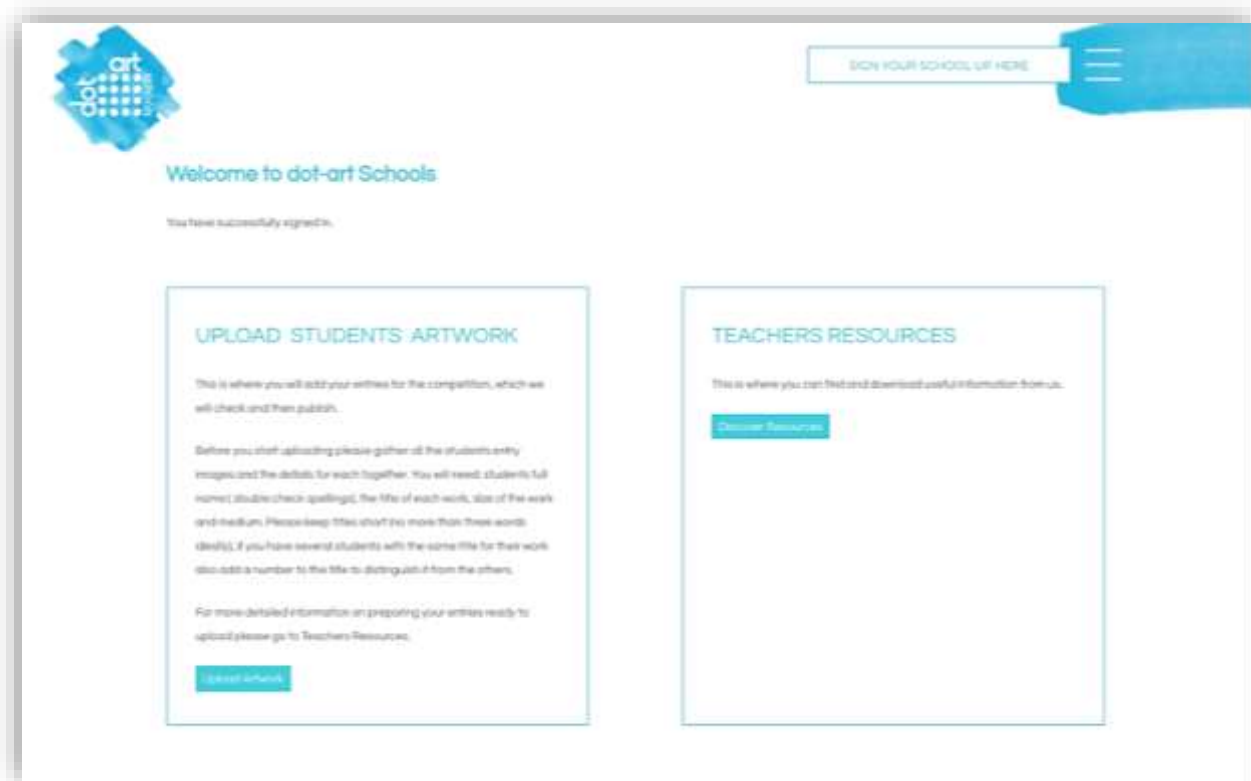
dot art schools

SIGN YOUR SCHOOL UP HERE

Welcome to dot-art Schools

You have successfully signed in.

UPLOAD STUDENTS ARTWORK

This is where you will add your entries for the competition, which we will check and then publish.

Before you start uploading please gather all the students entry images and the details for each together. You will need: students full name(s) (double check spellings), the title of each work, size of the work and medium. Please keep titles short (no more than three words ideally), if you have several students with the same title for their work also add a number to the title to distinguish it from the others.

For more detailed information on preparing your entries ready to upload please go to Teachers Resources.

Upload Artwork

TEACHERS RESOURCES

This is where you can find and download useful information from us.

Discover Resources